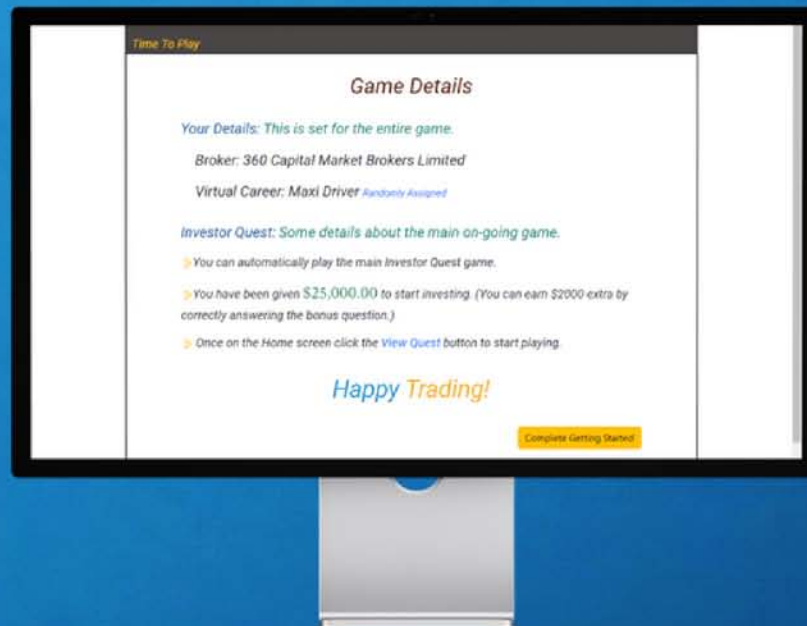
Time To Play

Game Details

Your Details: This is set for the entire game.

Broker: 360 Capital Market Brokers Limited

Virtual Career: Maxi Driver Randomly Assigned

Investor Quest: Some details about the main on-going game.

>You can automatically play the main Investor Quest game.

>You have been given $25,000.00 to start investing. (You can earn $2000 extra by correctly answering the bonus question.)

> Once on the Home screen click the View Quest button to start playing.

Happy Trading!

Complete Getting Started